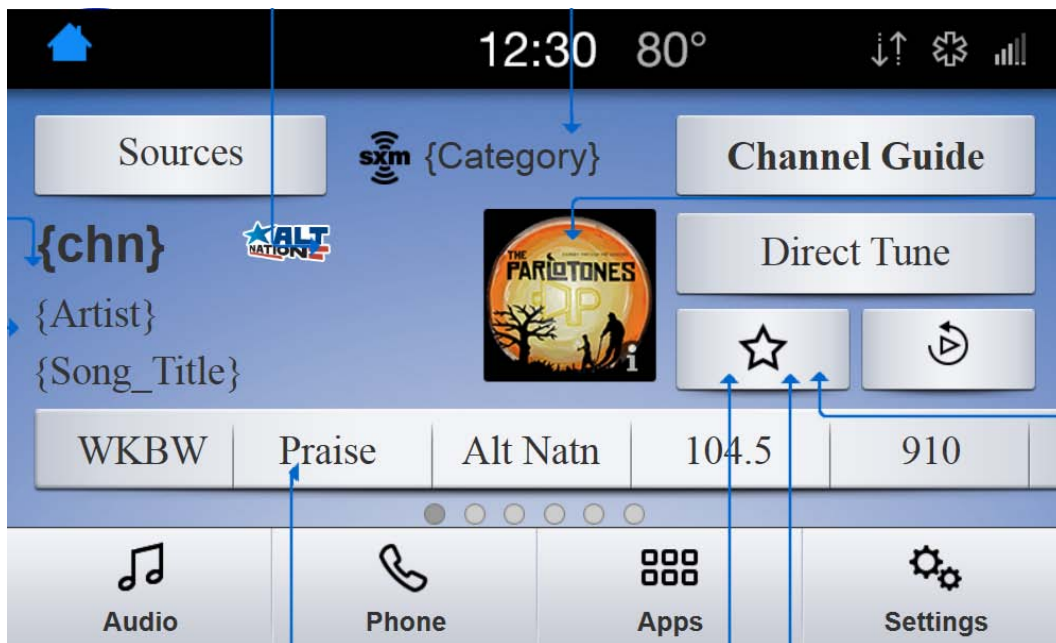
12:30 80°

Sources

sxm {Category}

Channel Guide

{chn}

ALT NATION

THE PARLOTONES

i

Direct Tune

{Artist}

{Song_Title}

| WKBW | Praise | Alt Natn | 104.5 | 910 |
|---|---|---|---|---|

Audio

Phone

Apps

Settings